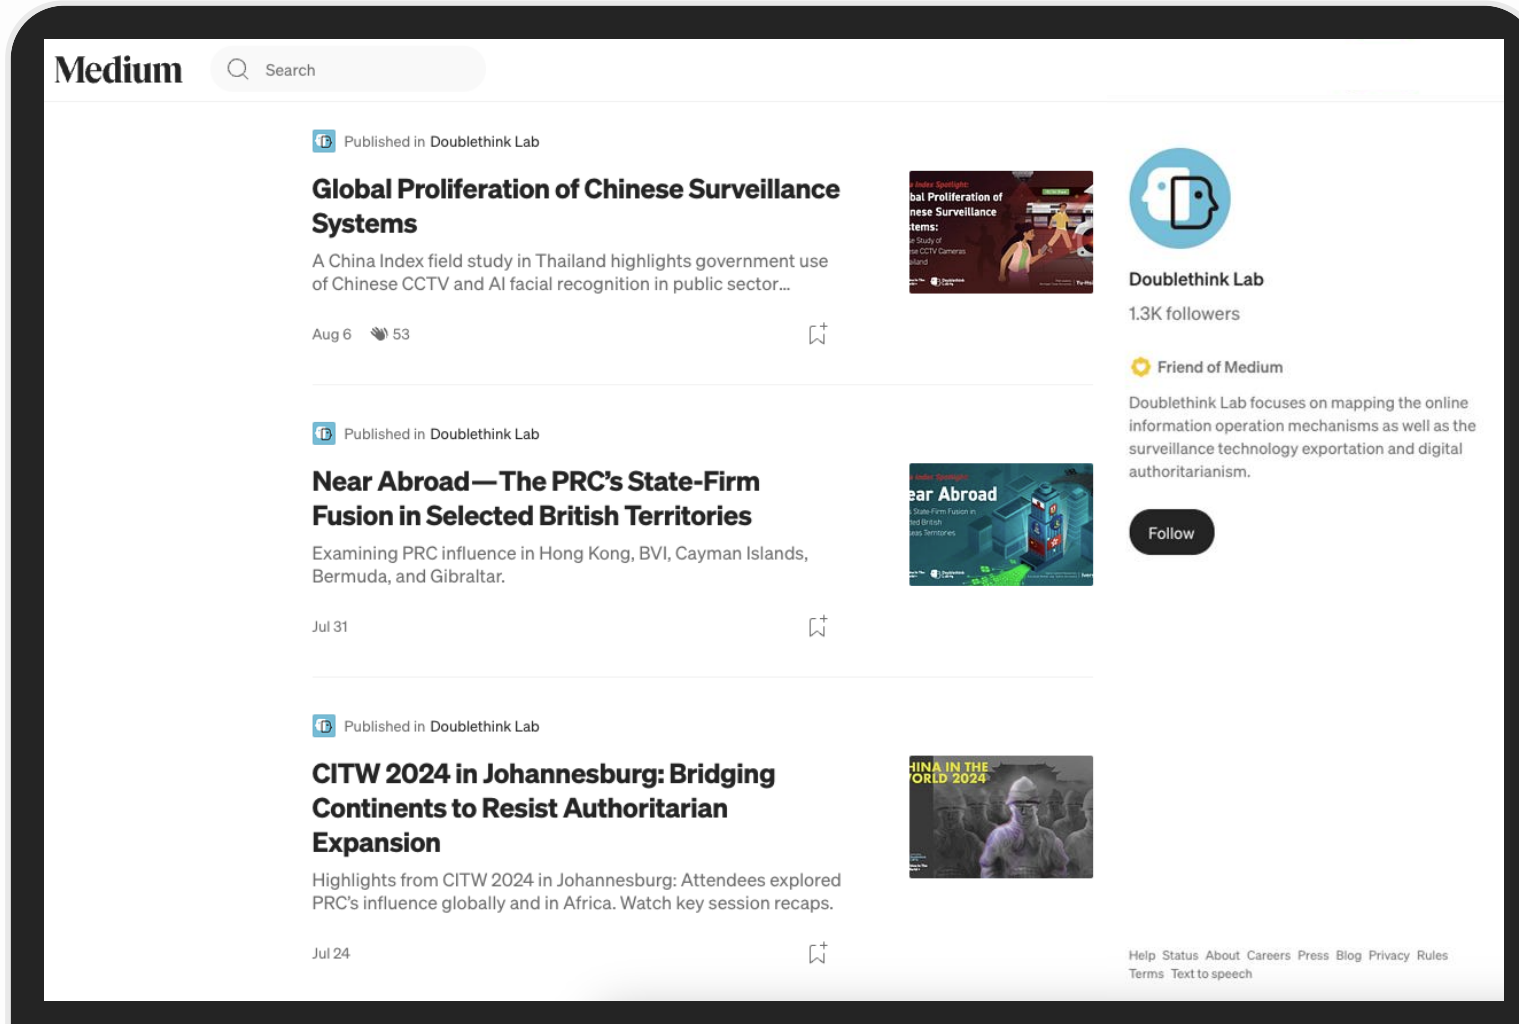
Medium

Search

Published in Doublethink Lab

Global Proliferation of Chinese Surveillance Systems

A China Index field study in Thailand highlights government use of Chinese CCTV and AI facial recognition in public sector...

Aug 6 53

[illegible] Index Spotlight
bal Proliferation of nese Surveillance tems:
e Study of se CCTV Cameras iland

Published in Doublethink Lab

Near Abroad—The PRC's State-Firm Fusion in Selected British Territories

Examining PRC influence in Hong Kong, BVI, Cayman Islands, Bermuda, and Gibraltar.

Jul 31

Index Spotlight
ear Abroad
State-Firm Fusion in ted British eas Territories

Published in Doublethink Lab

CITW 2024 in Johannesburg: Bridging Continents to Resist Authoritarian Expansion

Highlights from CITW 2024 in Johannesburg: Attendees explored PRC's influence globally and in Africa. Watch key session recaps.

Jul 24

HINA IN THE ORLD 2024

Doublethink Lab

1.3K followers

Friend of Medium

Doublethink Lab focuses on mapping the online information operation mechanisms as well as the surveillance technology exportation and digital authoritarianism.

Follow

Help Status About Careers Press Blog Privacy Rules Terms Text to speech